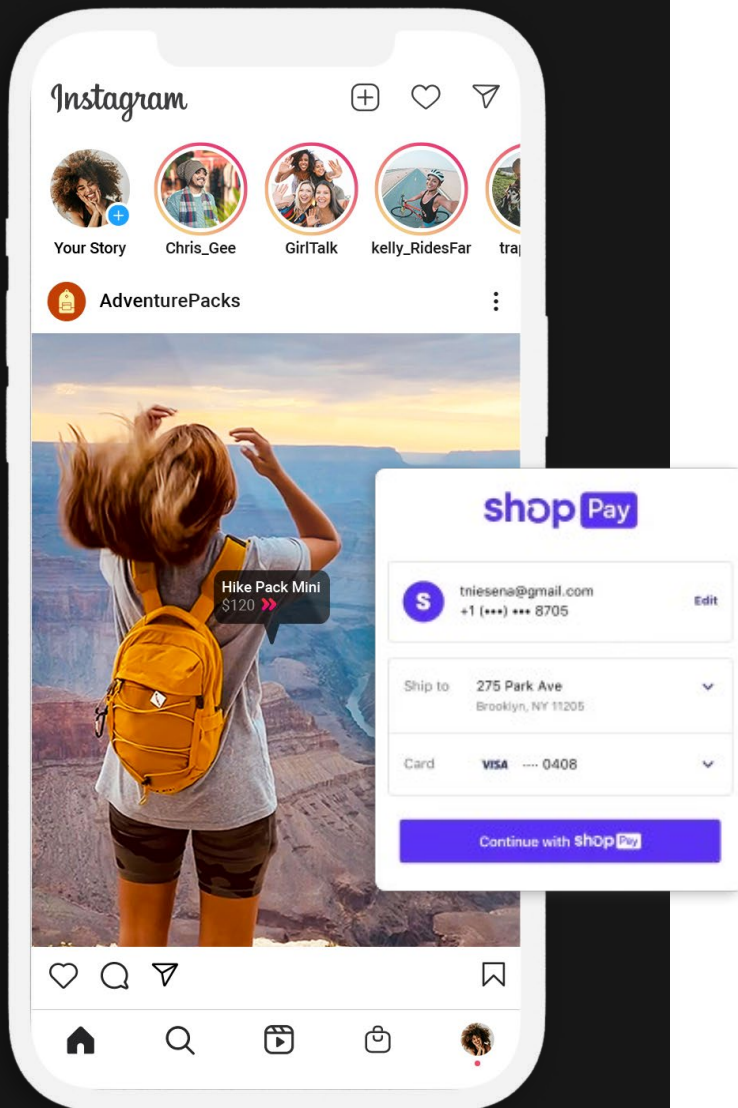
Instagram

Your Story
Chris_Gee
GirlTalk
kelly_RidesFar
tra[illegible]

AdventurePacks

Hike Pack Mini
$120

shop Pay

S
tniesena@gmail.com
+1 (•••) ••• 8705
Edit

Ship to
275 Park Ave
Brooklyn, NY 11205

Card
VISA ···· 0408

Continue with shop Pay